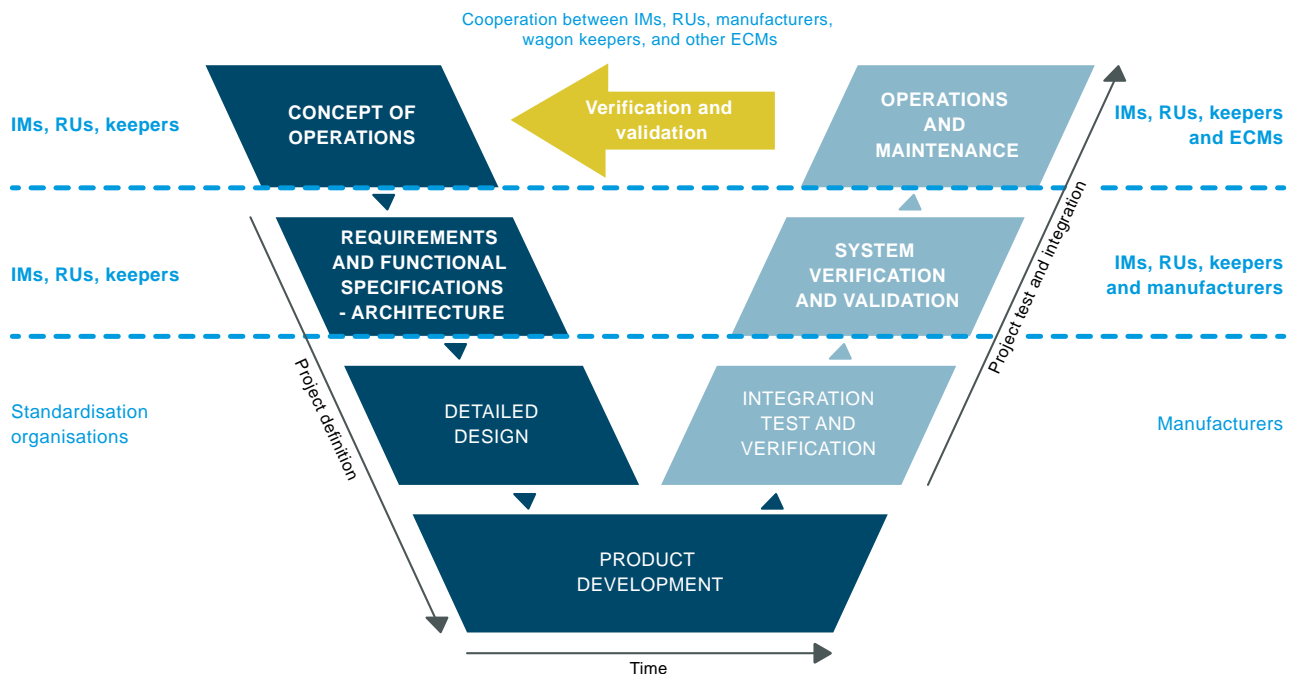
Cooperation between IMs, RUs, manufacturers, wagon keepers, and other ECMs

IMs, RUs, keepers

CONCEPT OF OPERATIONS

Verification and validation

OPERATIONS AND MAINTENANCE

IMs, RUs, keepers and ECMs

IMs, RUs, keepers

REQUIREMENTS AND FUNCTIONAL SPECIFICATIONS - ARCHITECTURE

SYSTEM VERIFICATION AND VALIDATION

IMs, RUs, keepers and manufacturers

Project test and integration

Standardisation organisations

Project definition

DETAILED DESIGN

INTEGRATION TEST AND VERIFICATION

Manufacturers

PRODUCT DEVELOPMENT

Time